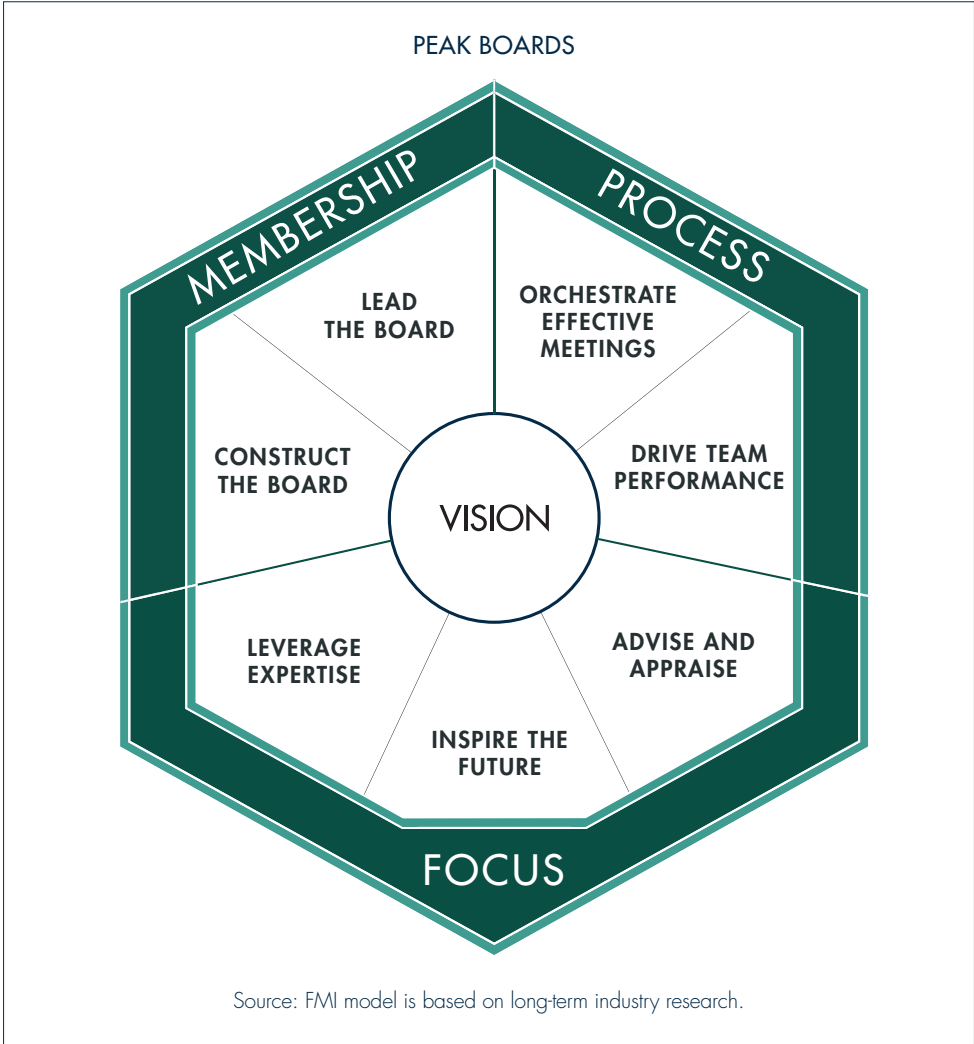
PEAK BOARDS

MEMBERSHIP

PROCESS

LEAD THE BOARD

ORCHESTRATE EFFECTIVE MEETINGS

CONSTRUCT THE BOARD

VISION

DRIVE TEAM PERFORMANCE

LEVERAGE EXPERTISE

ADVISE AND APPRAISE

INSPIRE THE FUTURE

FOCUS

Source: FMI model is based on long-term industry research.